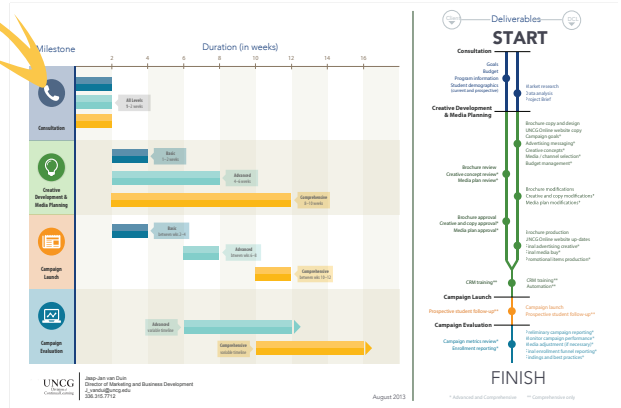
Milestone

Duration (in weeks)

2 4 6 8 10 12 14 16

Consultation

All Levels
0–2 weeks

Creative Development & Media Planning

Basic
1–2 weeks

Advanced
4–6 weeks

Comprehensive
8–10 weeks

Campaign Launch

Basic
between wks 2–4

Advanced
between wks 4–6

Comprehensive
between wks 10–12

Campaign Evaluation

Advanced
outside timeline

Comprehensive
outside timeline

UNCG Division of Continual Learning

Jaap-Jan van Duin
Director of Marketing and Business Development
j_vandui@uncg.edu
336.315.7712

August 2013

Deliverables

START

Consultation

Goals
Budget
Program information
Student demographics (current and prospective)

Market research
Data analysis
Project Brief

Creative Development & Media Planning

Brochure copy and design
UNCG Online website copy
Campaign goals*
Advertising messaging*
Creative concepts*
Media / channel selection*
Budget management*

Brochure review
Creative concept review*
Media plan review*

Brochure modifications
Creative and copy modifications*
Media plan modifications*

Brochure approval
Creative and copy approval*
Media plan approval*

Brochure production
UNCG Online website up-dates
Final advertising creative*
Final media buy*
Promotional items production*

CRM training**

CRM training**
Automation**

Campaign Launch

Prospective student follow-up**

Campaign launch
Prospective student follow-up**

Campaign Evaluation

Campaign metrics review*
Enrollment reporting*

Preliminary campaign reporting*
Monitor campaign performance*
Media adjustment (if necessary)*
Final enrollment funnel reporting*
Findings and best practices*

FINISH

* Advanced and Comprehensive ** Comprehensive only